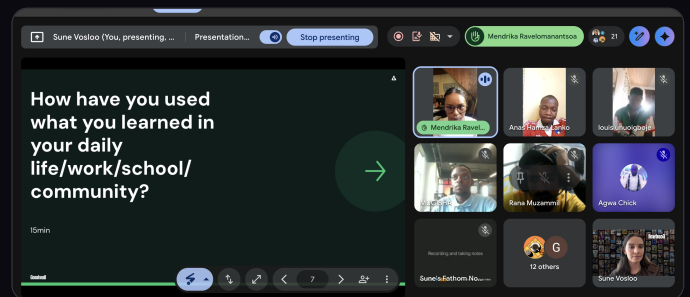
Sune Vosloo (You, presenting, ...

Presentation...

Stop presenting

Mendrika Ravelomanantsoa

21

How have you used what you learned in your daily life/work/school/ community?

15min

7

Mendrika Ravel...

Anas Hamza Lanko

louischuoigbaje

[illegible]

Rana Muzammil

Agwa Chick

Recording and taking notes

Sune's Fathom No...

12 others

Sune Vosloo